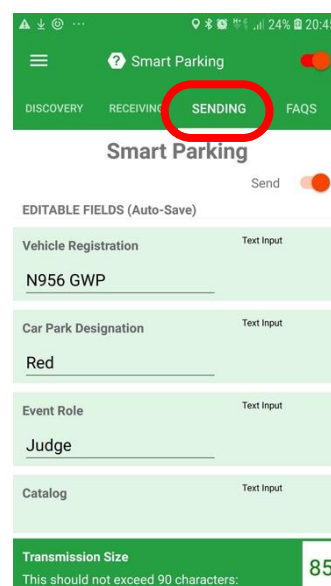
24% 20:4

Smart Parking

DISCOVERY RECEIVING SENDING FAQS

Smart Parking

Send

EDITABLE FIELDS (Auto-Save)

Vehicle Registration

Text Input

N956 GWP

Car Park Designation

Text Input

Red

Event Role

Text Input

Judge

Catalog

Text Input

Transmission Size

This should not exceed 90 characters:

85